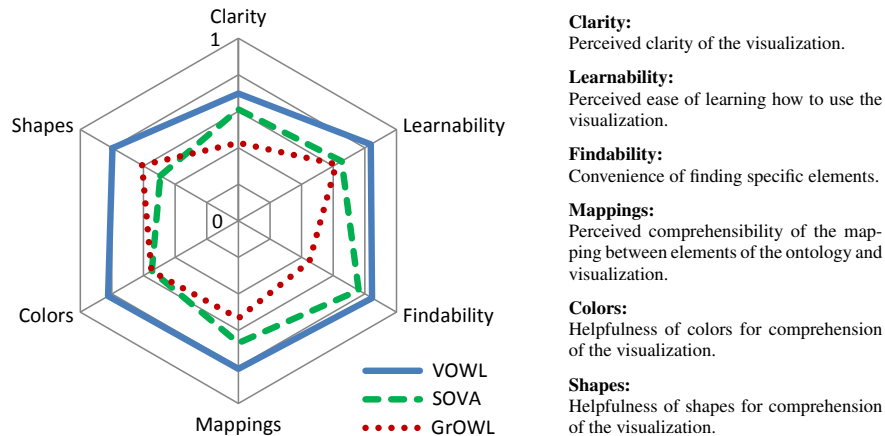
Clarity
1
Learnability
Findability
Mappings
Colors
Shapes
0

VOWL
SOVA
GrOWL

**Clarity:**
Perceived clarity of the visualization.

**Learnability:**
Perceived ease of learning how to use the visualization.

**Findability:**
Convenience of finding specific elements.

**Mappings:**
Perceived comprehensibility of the mapping between elements of the ontology and visualization.

**Colors:**
Helpfulness of colors for comprehension of the visualization.

**Shapes:**
Helpfulness of shapes for comprehension of the visualization.